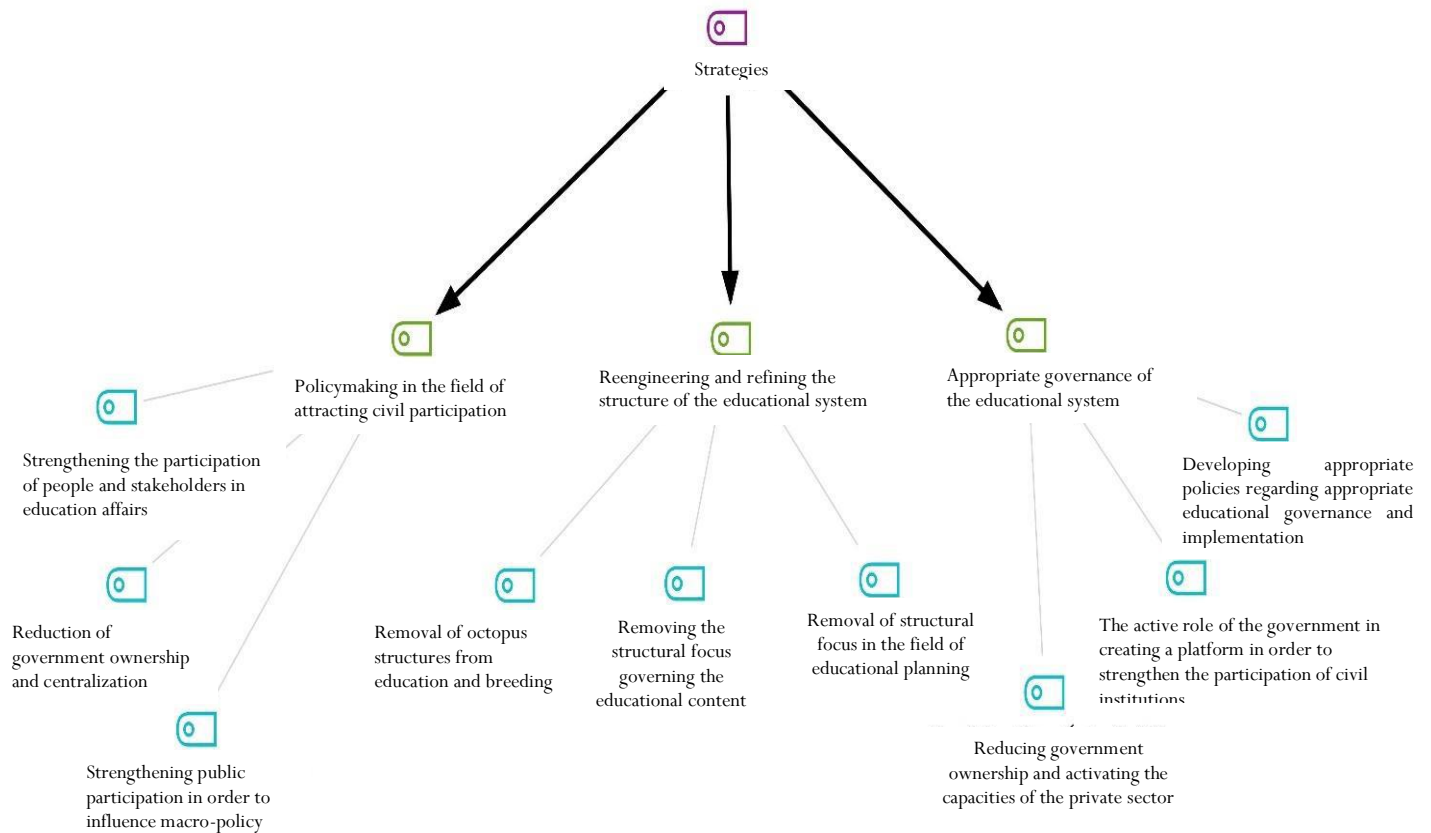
Strategies

Policymaking in the field of attracting civil participation

Reengineering and refining the structure of the educational system

Appropriate governance of the educational system

Strengthening the participation of people and stakeholders in education affairs

Reduction of government ownership and centralization

Strengthening public participation in order to influence macro-policy

Removal of octopus structures from education and breeding

Removing the structural focus governing the educational content

Removal of structural focus in the field of educational planning

Developing appropriate policies regarding appropriate educational governance and implementation

The active role of the government in creating a platform in order to strengthen the participation of civil institutions

Reducing government ownership and activating the capacities of the private sector